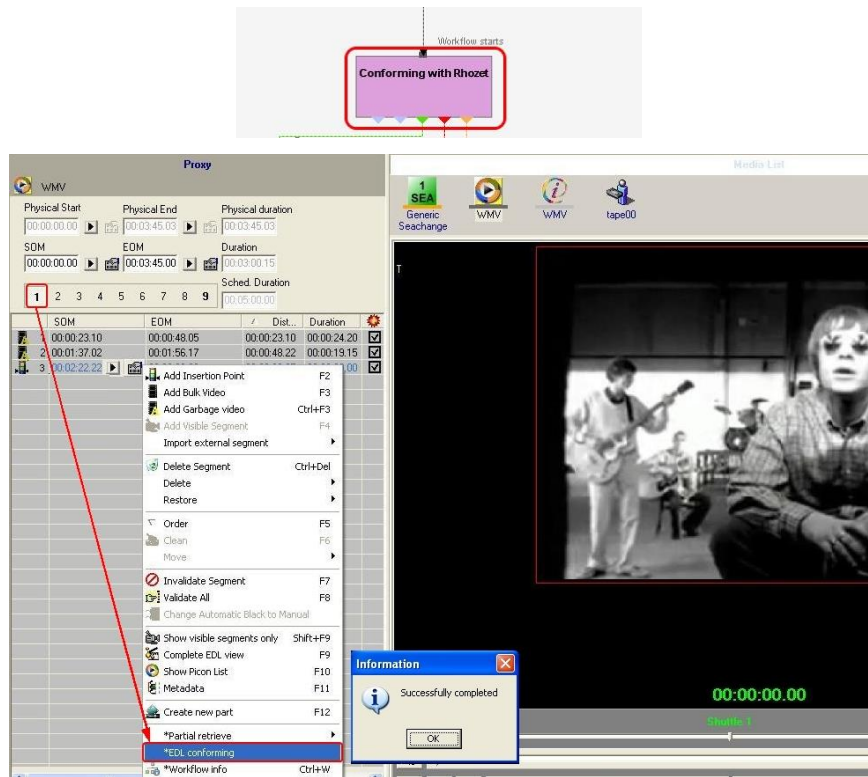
Workflow starts

Conforming with Rhozet

Proxy

WMV

Physical Start
00:00:00.00

Physical End
00:03:45.03

Physical duration
00:03:45.03

SOM
00:00:00.00

EOM
00:03:45.00

Duration
00:03:00:15

Sched. Duration
00:05:00.00

1 2 3 4 5 6 7 8 9

| | SOM | EOM | Dist... | Duration | |
|---|---|---|---|---|---|
| 1 | 00:00:23.10 | 00:00:48.05 | 00:00:23.10 | 00:00:24.20 | ☑ |
| 2 | 00:01:37.02 | 00:01:56.17 | 00:00:48.22 | 00:00:19.15 | ☑ |
| 3 | 00:02:22.22 | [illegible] | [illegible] | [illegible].00 | ☑ |

Add Insertion Point F2
Add Bulk Video F3
Add Garbage video Ctrl+F3
Add Visible Segment F4
Import external segment
Delete Segment Ctrl+Del
Delete
Restore
Order F5
Clean F6
Move
Invalidate Segment F7
Validate All F8
Change Automatic Black to Manual
Show visible segments only Shift+F9
Complete EDL view F9
Show Picon List F10
Metadata F11
Create new part F12
*Partial retrieve
*EDL conforming
*Workflow info Ctrl+W

Media List

1 SEA
Generic Seachange

WMV

WMV

tape00

T

Information

Successfully completed

OK

00:00:00.00

Shuttle 1